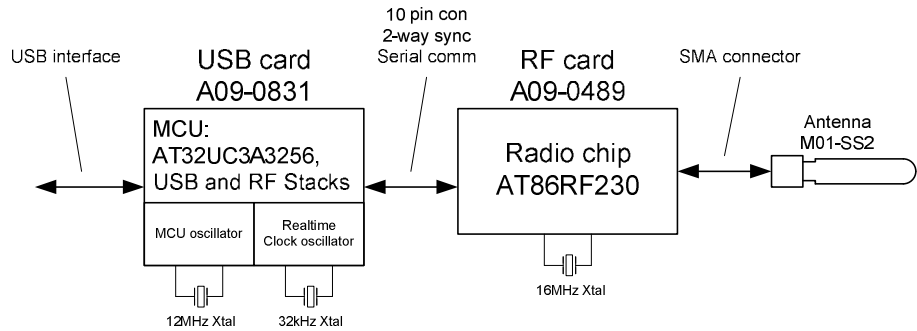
USB interface

USB card
A09-0831

10 pin con
2-way sync
Serial comm

RF card
A09-0489

SMA connector

Antenna
M01-SS2

MCU:
AT32UC3A3256,
USB and RF Stacks

MCU oscillator

Realtime
Clock oscillator

Radio chip
AT86RF230

16MHz Xtal

12MHz Xtal

32kHz Xtal